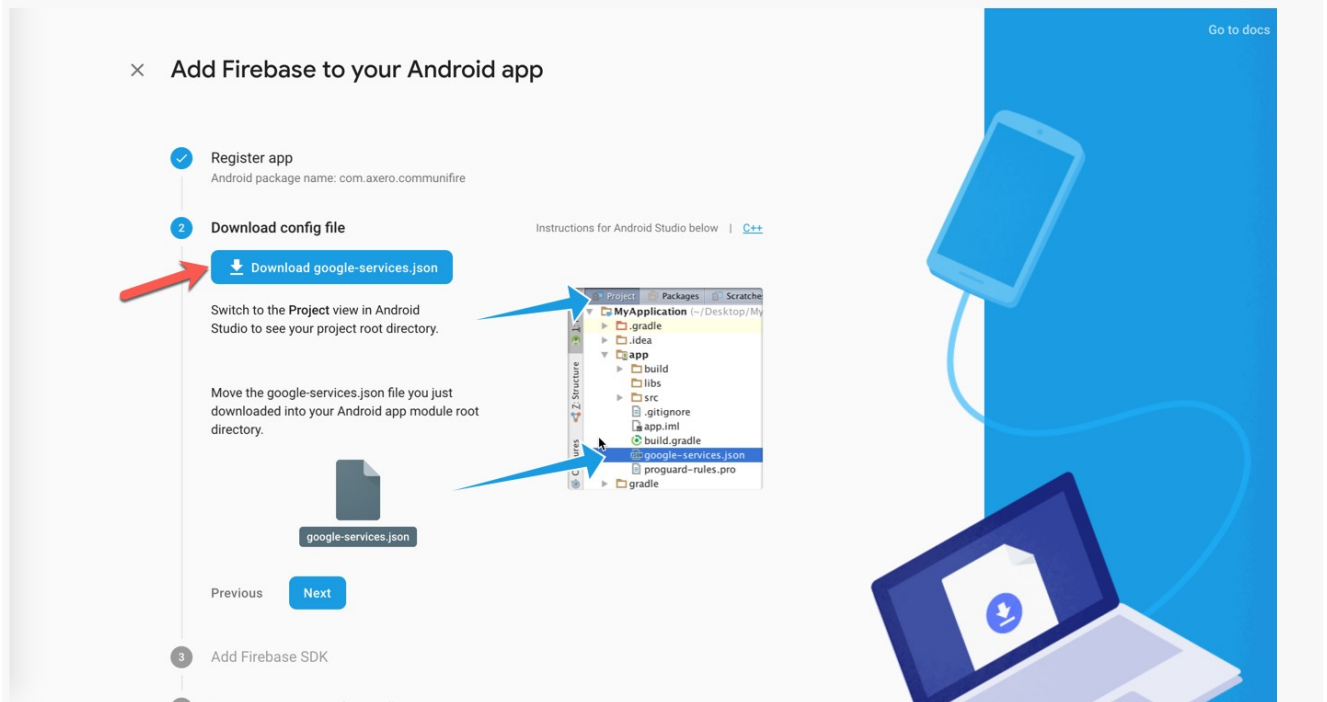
Go to docs

Add Firebase to your Android app

Register app
Android package name: com.axero.communifire

2 Download config file

Instructions for Android Studio below | C++

Download google-services.json

Switch to the **Project** view in Android Studio to see your project root directory.

Move the google-services.json file you just downloaded into your Android app module root directory.

google-services.json

Project Packages Scratche
MyApplication (~/Desktop/My
.gradle
.idea
app
build
libs
src
.gitignore
app.iml
build.gradle
google-services.json
proguard-rules.pro
gradle

Z: Structure

Previous Next

3 Add Firebase SDK